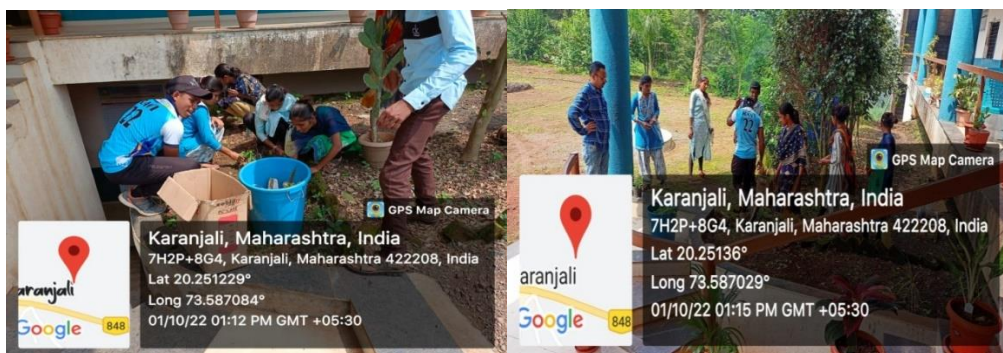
GPS Map Camera
Karanjali, Maharashtra, India
7H2P+8G4, Karanjali, Maharashtra 422208, India
Lat 20.251229°
Long 73.587084°
01/10/22 01:12 PM GMT +05:30
aranjali
Google
848

GPS Map Camera
Karanjali, Maharashtra, India
7H2P+8G4, Karanjali, Maharashtra 422208, India
Lat 20.25136°
Long 73.587029°
01/10/22 01:15 PM GMT +05:30
aranjali
Google
848